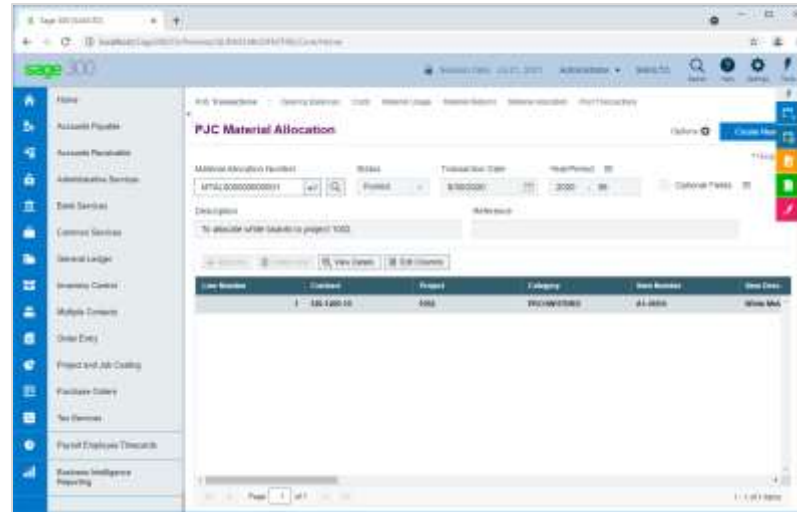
sage 300

Home
Accounts Payable
Accounts Receivable
Administrative Services
Bank Services
Common Services
General Ledger
Inventory Control
Multiple Contacts
Order Entry
Project and Job Costing
Purchase Orders
Tax Services
Payroll Employee Timecards
Business Intelligence Reporting

Administrator

PJC Transactions

PJC Material Allocation

Options
Create New

Material Allocation Number
MTAL000000000011
Status
Posted
Transaction Date
8/30/2020
Year/Period
2020 - 08
Optional Fields
Description
To allocate white boards to project 1002.
Reference

View Details
Edit Columns

| Line Number | Contract | Project | Category | Item Number | Item Desc. |
|---|---|---|---|---|---|
| 1 | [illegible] | 1002 | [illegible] | A1-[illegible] | White Boa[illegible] |

Page 1 of 1